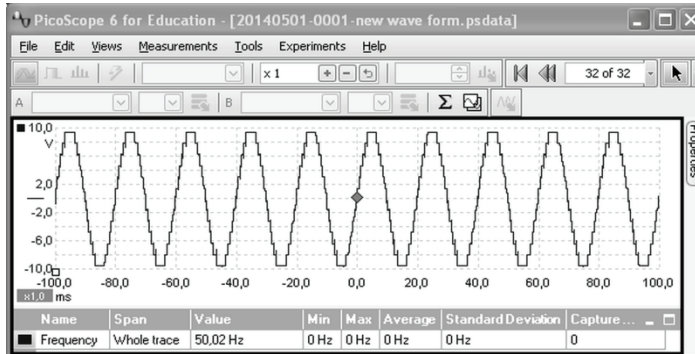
PicoScope 6 for Education - [20140501-0001-new wave form.psdata]

File Edit Views Measurements Tools Experiments Help

x 1

32 of 32

A B

Σ

Properties

10,0
V
2,0
-2,0
-6,0
-10,0

-100,0 -80,0 -60,0 -40,0 -20,0 0,0 20,0 40,0 60,0 80,0 100,0
x1,0 ms

| Name | Span | Value | Min | Max | Average | Standard Deviation | Capture ... |
|---|---|---|---|---|---|---|---|
| Frequency | Whole trace | 50,02 Hz | 0 Hz | 0 Hz | 0 Hz | 0 Hz | 0 |